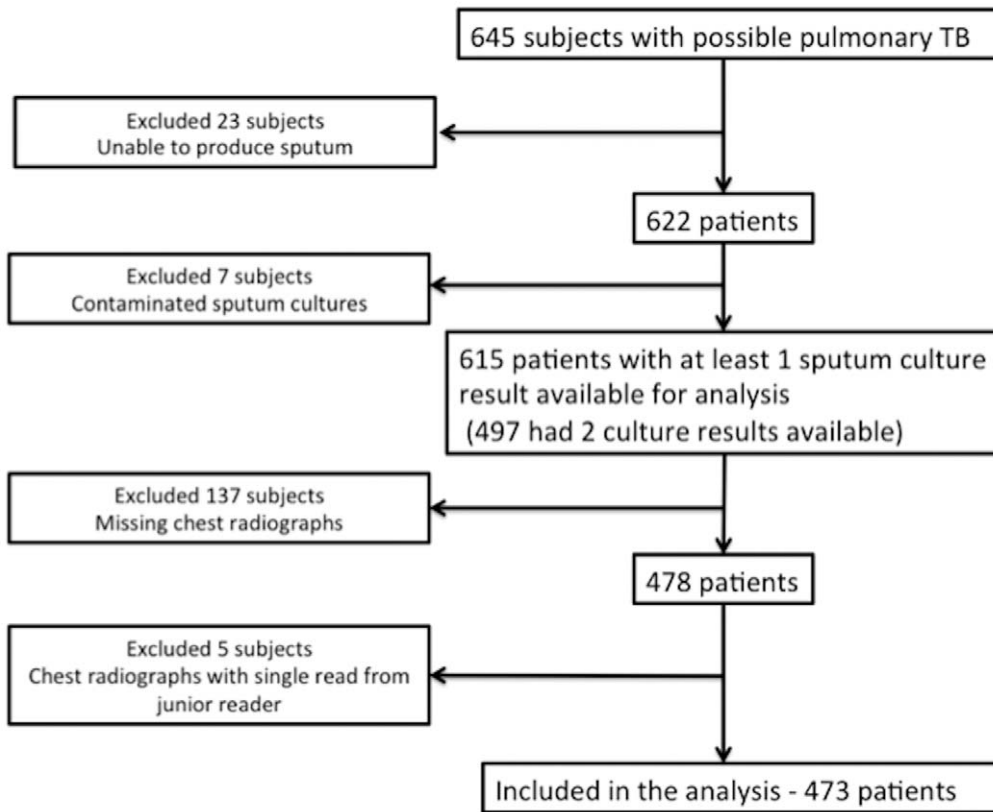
645 subjects with possible pulmonary TB

Excluded 23 subjects
Unable to produce sputum

622 patients

Excluded 7 subjects
Contaminated sputum cultures

615 patients with at least 1 sputum culture result available for analysis
(497 had 2 culture results available)

Excluded 137 subjects
Missing chest radiographs

478 patients

Excluded 5 subjects
Chest radiographs with single read from junior reader

Included in the analysis - 473 patients